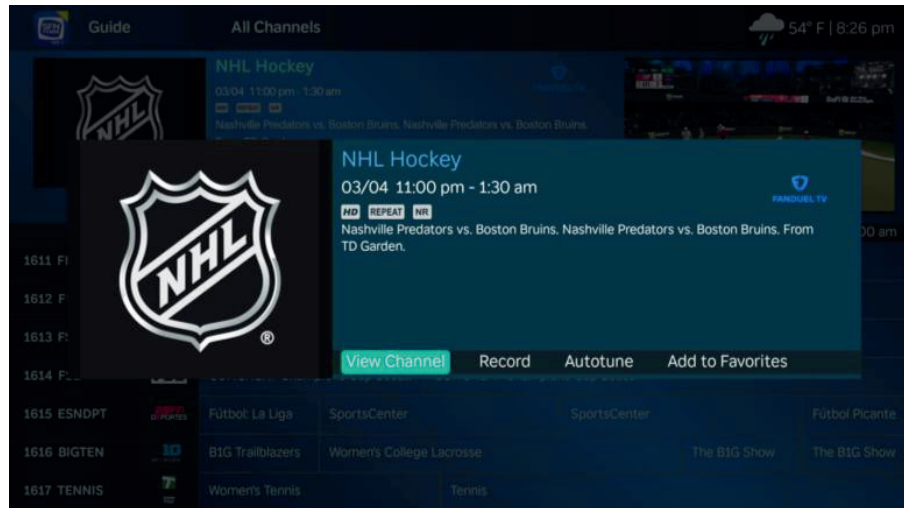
Guide

All Channels

54° F | 8:26 pm

NHL Hockey

03/04 11:00 pm - 1:30 am

Nashville Predators vs. Boston Bruins. Nashville Predators vs. Boston Bruins.

NHL Hockey

03/04 11:00 pm - 1:30 am

FANDUEL TV

HD REPEAT NR

Nashville Predators vs. Boston Bruins. Nashville Predators vs. Boston Bruins. From TD Garden.

NHL ®

View Channel Record Autotune Add to Favorites

00 am

1611 F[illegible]

1612 F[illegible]

1613 F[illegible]

1614 F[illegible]

| 1615 ESNDPT | Fútbol: La Liga | SportsCenter | SportsCenter | Fútbol Picante |
|---|---|---|---|---|
| 1616 BIGTEN | B1G Trailblazers | Women's College Lacrosse | The B1G Show | The B1G Show |
| 1617 TENNIS | Women's Tennis | Tennis | | |